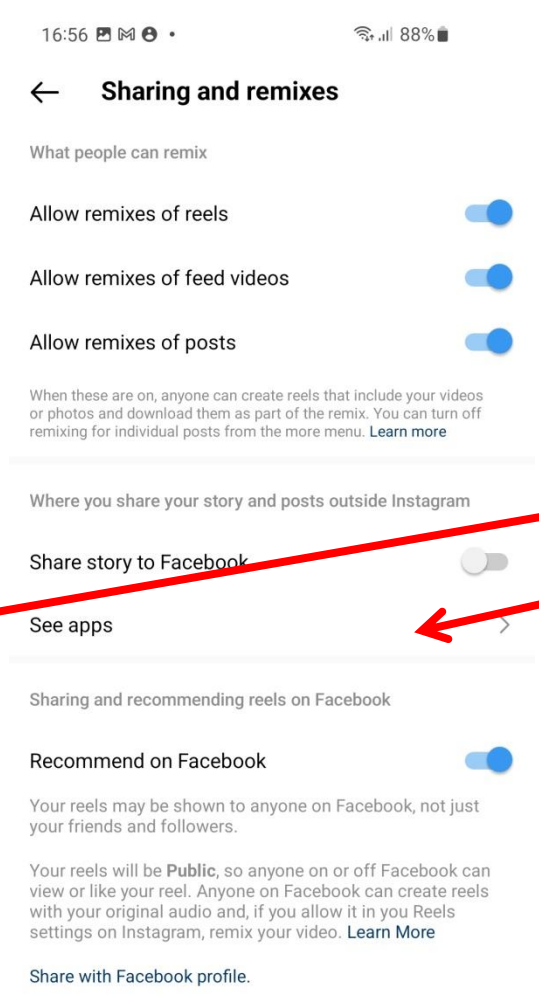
16:56 M • 88%

← Sharing and remixes

What people can remix

Allow remixes of reels

Allow remixes of feed videos

Allow remixes of posts

When these are on, anyone can create reels that include your videos or photos and download them as part of the remix. You can turn off remixing for individual posts from the more menu. Learn more

Where you share your story and posts outside Instagram

Share story to Facebook

See apps

Sharing and recommending reels on Facebook

Recommend on Facebook

Your reels may be shown to anyone on Facebook, not just your friends and followers.

Your reels will be Public, so anyone on or off Facebook can view or like your reel. Anyone on Facebook can create reels with your original audio and, if you allow it in you Reels settings on Instagram, remix your video. Learn More

Share with Facebook profile.